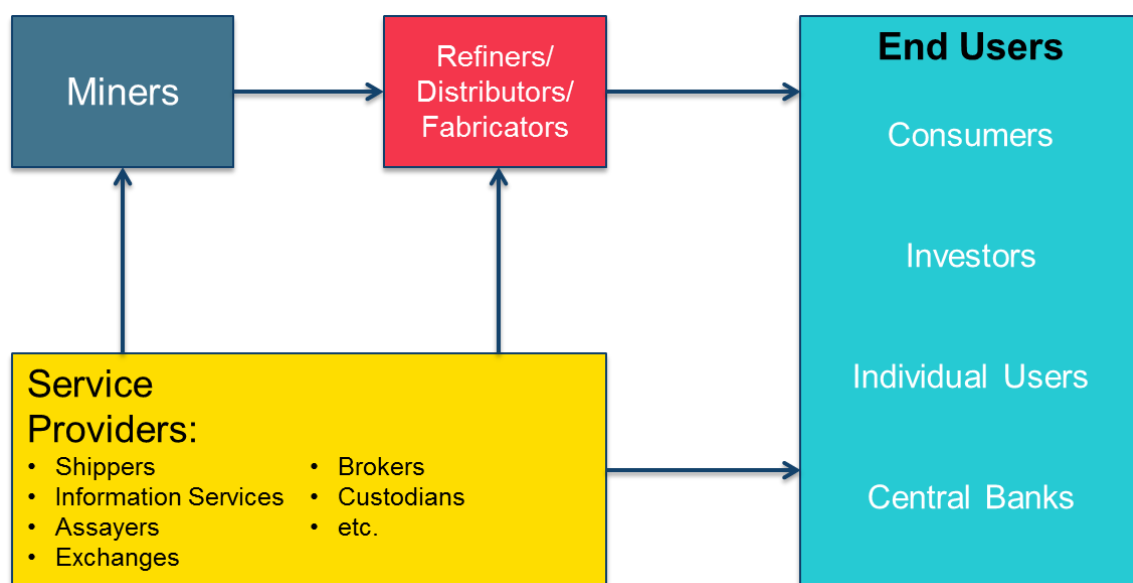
Miners

Refiners/ Distributors/ Fabricators

End Users

Consumers

Investors

Individual Users

Central Banks

Service Providers:

- Shippers
- Information Services
- Assayers
- Exchanges

- Brokers
- Custodians
- etc.